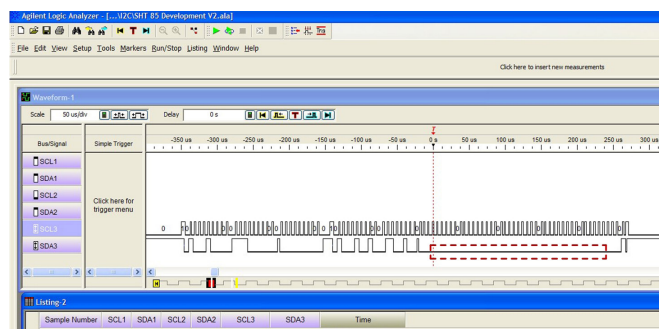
Agilent Logic Analyzer - [...\I2C\SHT 85 Development V2.ala]

File Edit View Setup Tools Markers Run/Stop Listing Window Help

Click here to insert new measurements

Waveform-1

Scale 50 us/div Delay 0 s

Bus/Signal Simple Trigger

-350 us -300 us -250 us -200 us -150 us -100 us -50 us 0 s 50 us 100 us 150 us 200 us 250 us 300 us

SCL1
SDA1
SCL2
SDA2
SCL3
SDA3

Click here for trigger menu

0

Listing-2

| Sample Number | SCL1 | SDA1 | SCL2 | SDA2 | SCL3 | SDA3 | Time |
|---|---|---|---|---|---|---|---|